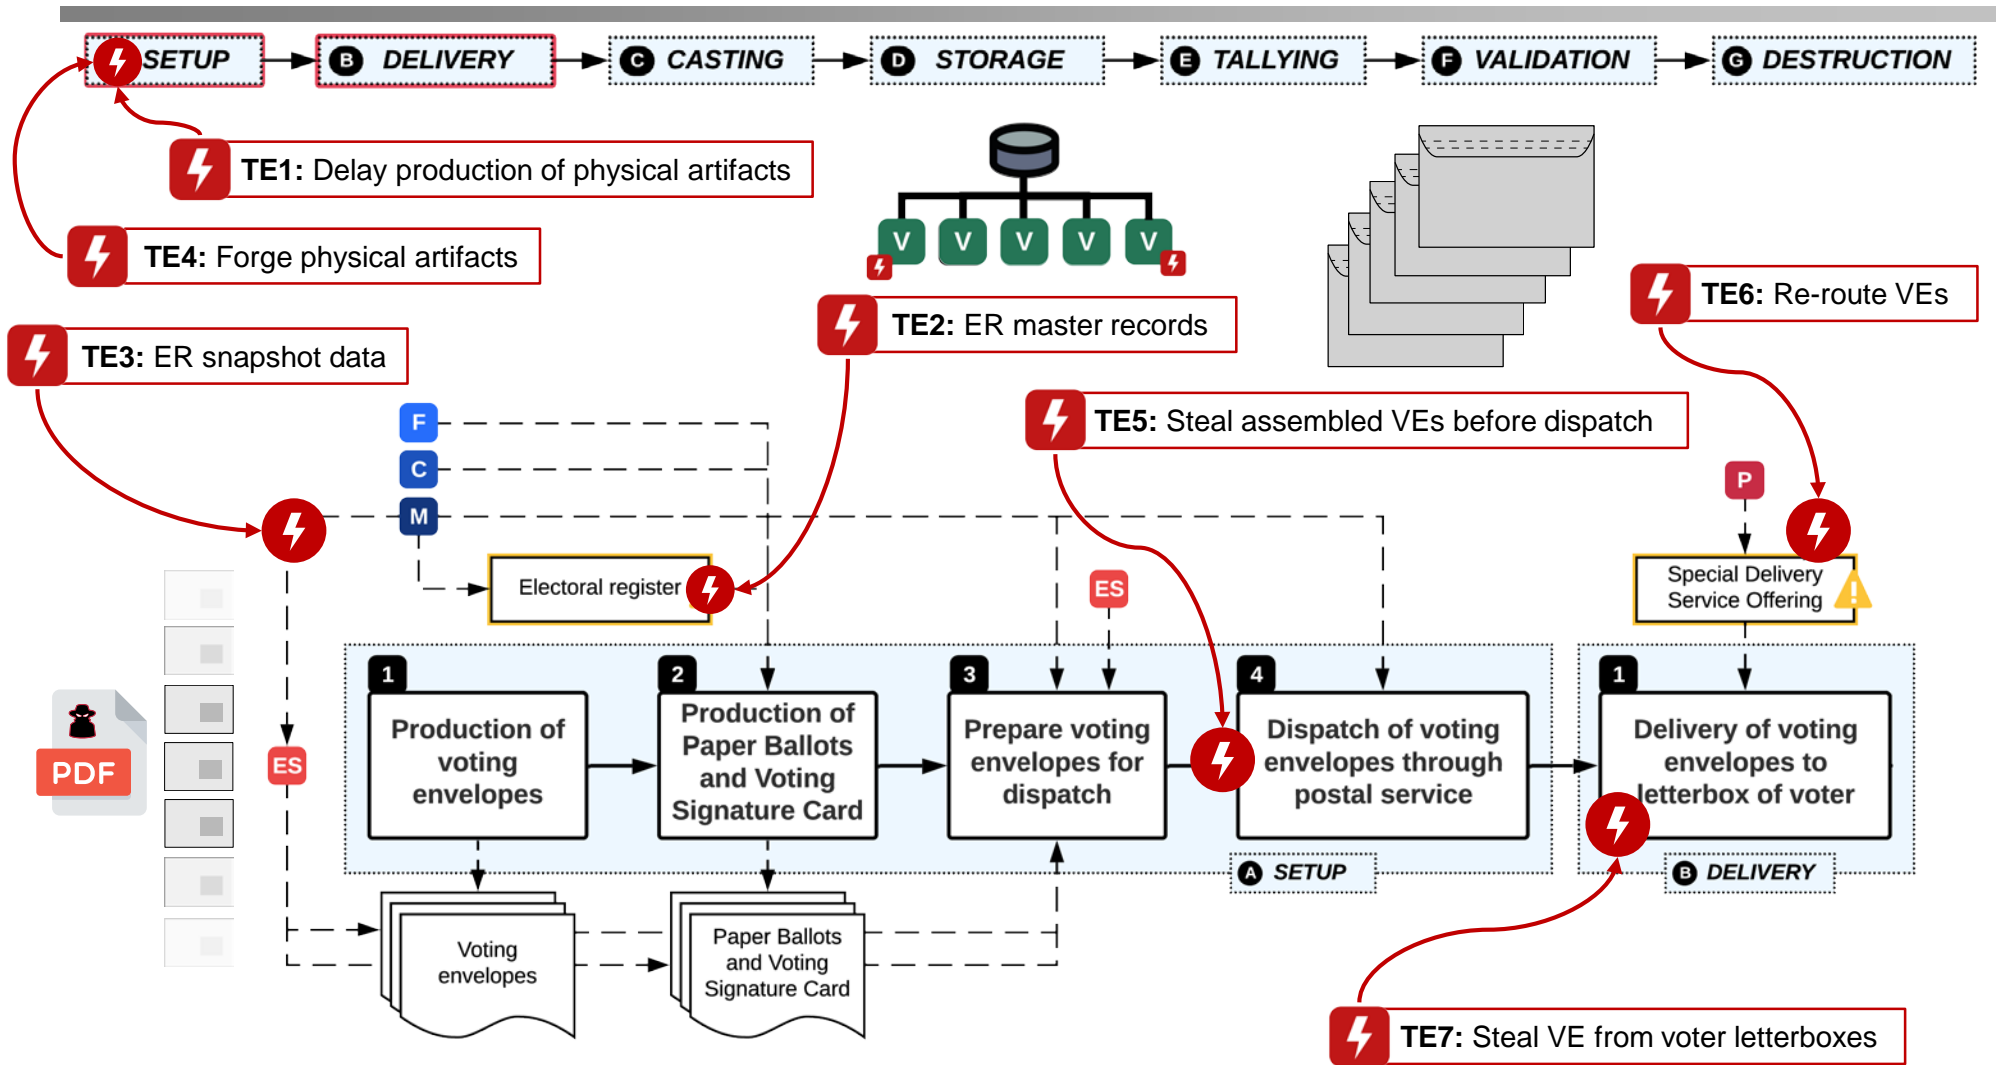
SETUP → B DELIVERY → C CASTING → D STORAGE → E TALLYING → F VALIDATION → G DESTRUCTION

TE1: Delay production of physical artifacts

TE4: Forge physical artifacts

V V V V V

TE2: ER master records

TE3: ER snapshot data

TE6: Re-route VEs

TE5: Steal assembled VEs before dispatch

F
C
M

Electoral register

ES

P

Special Delivery Service Offering

PDF

ES

1 Production of voting envelopes

2 Production of Paper Ballots and Voting Signature Card

3 Prepare voting envelopes for dispatch

4 Dispatch of voting envelopes through postal service

1 Delivery of voting envelopes to letterbox of voter

A SETUP

B DELIVERY

Voting envelopes

Paper Ballots and Voting Signature Card

TE7: Steal VE from voter letterboxes